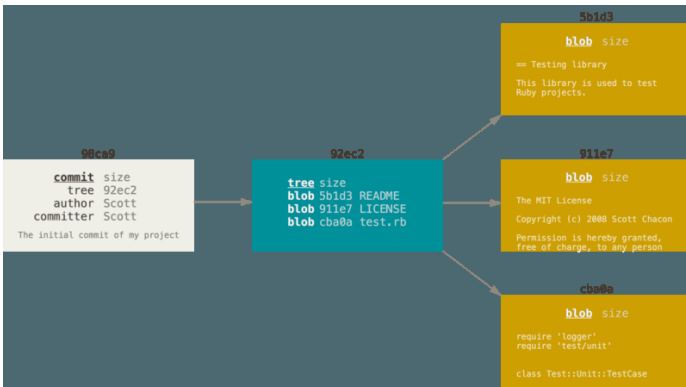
98ca9

commit size
tree 92ec2
author Scott
committer Scott

The initial commit of my project

92ec2

tree size
blob 5b1d3 README
blob 911e7 LICENSE
blob cba0a test.rb

5b1d3

blob size

== Testing library

This library is used to test Ruby projects.

911e7

blob size

The MIT License

Copyright (c) 2008 Scott Chacon

Permission is hereby granted, free of charge, to any person

cba0a

blob size

require 'logger'
require 'test/unit'

class Test::Unit::TestCase